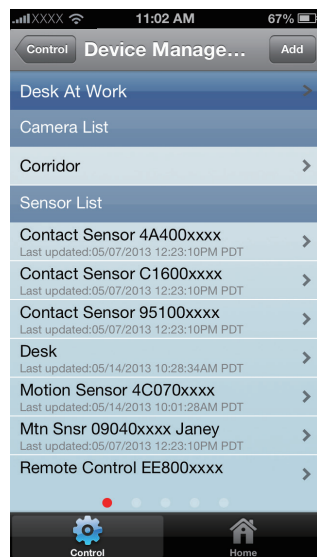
XXXX 11:02 AM 67%

Control Device Manage... Add

Desk At Work

Camera List

Corridor

Sensor List

Contact Sensor 4A400xxxx
Last updated:05/07/2013 12:23:10PM PDT

Contact Sensor C1600xxxx
Last updated:05/07/2013 12:23:10PM PDT

Contact Sensor 95100xxxx
Last updated:05/07/2013 12:23:10PM PDT

Desk
Last updated:05/14/2013 10:28:34AM PDT

Motion Sensor 4C070xxxx
Last updated:05/14/2013 10:01:28AM PDT

Mtn Snsr 09040xxxx Janey
Last updated:05/07/2013 12:23:10PM PDT

Remote Control EE800xxxx

Control Home